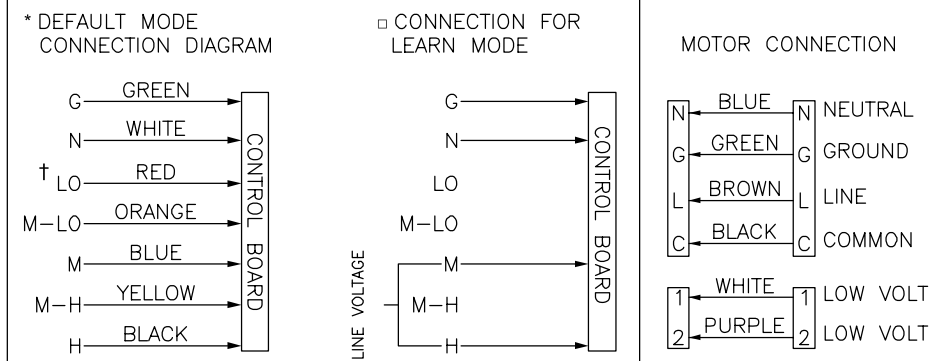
* DEFAULT MODE CONNECTION DIAGRAM

G GREEN
N WHITE
† LO RED
M−LO ORANGE
M BLUE
M−H YELLOW
H BLACK

CONTROL BOARD

□ CONNECTION FOR LEARN MODE

G
N
LO
M−LO
M
M−H
H

LINE VOLTAGE

CONTROL BOARD

MOTOR CONNECTION

N BLUE N NEUTRAL
G GREEN G GROUND
L BROWN L LINE
C BLACK C COMMON

1 WHITE 1 LOW VOLT
2 PURPLE 2 LOW VOLT